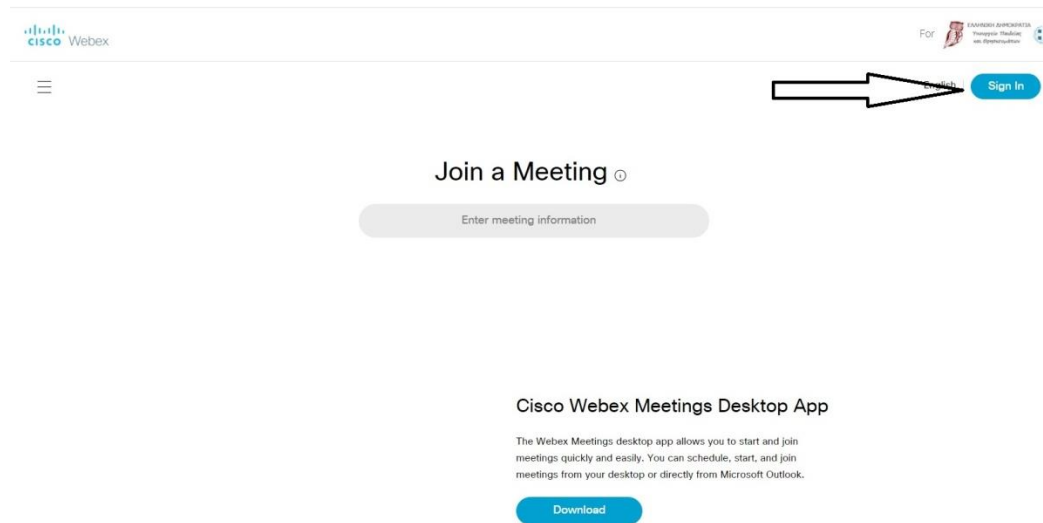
cisco Webex

For ΕΛΛΗΝΙΚΗ ΔΗΜΟΚΡΑΤΙΑ Υπουργείο Παιδείας και Θρησκευμάτων

English Sign In

Join a Meeting

Enter meeting information

Cisco Webex Meetings Desktop App

The Webex Meetings desktop app allows you to start and join meetings quickly and easily. You can schedule, start, and join meetings from your desktop or directly from Microsoft Outlook.

Download